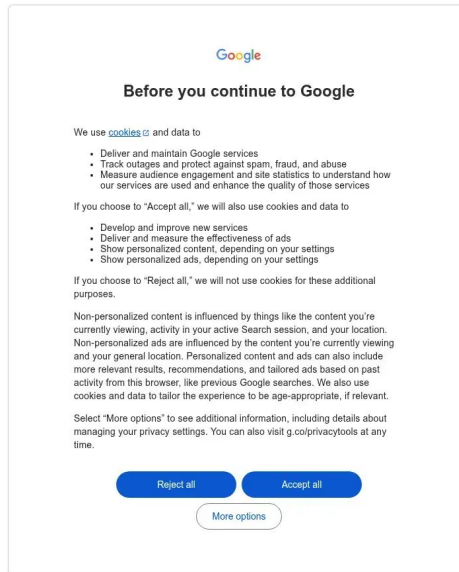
Google

Before you continue to Google

We use cookies and data to

- Deliver and maintain Google services
- Track outages and protect against spam, fraud, and abuse
- Measure audience engagement and site statistics to understand how our services are used and enhance the quality of those services

If you choose to "Accept all," we will also use cookies and data to

- Develop and improve new services
- Deliver and measure the effectiveness of ads
- Show personalized content, depending on your settings
- Show personalized ads, depending on your settings

If you choose to "Reject all," we will not use cookies for these additional purposes.

Non-personalized content is influenced by things like the content you're currently viewing, activity in your active Search session, and your location. Non-personalized ads are influenced by the content you're currently viewing and your general location. Personalized content and ads can also include more relevant results, recommendations, and tailored ads based on past activity from this browser, like previous Google searches. We also use cookies and data to tailor the experience to be age-appropriate, if relevant.

Select "More options" to see additional information, including details about managing your privacy settings. You can also visit g.co/privacytools at any time.

Reject all

Accept all

More options